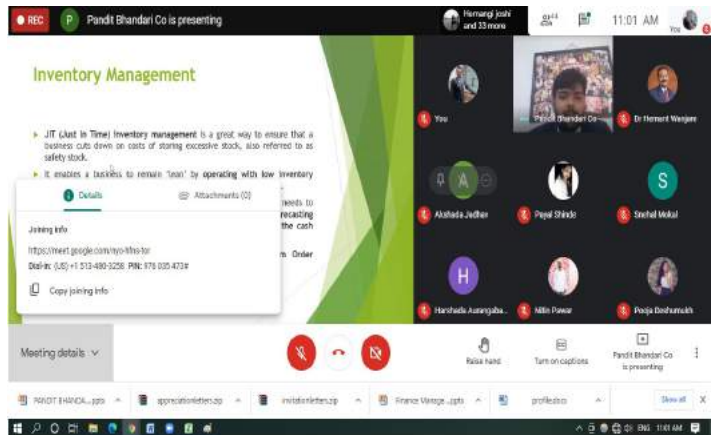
REC P Pandit Bhandari Co is presenting

Hemangi joshi and 33 more

11:01 AM

You

Inventory Management

JIT (Just in Time) inventory management is a great way to ensure that a business cuts down on costs of storing excessive stock, also referred to as safety stock.

It enables a business to remain 'lean' by operating with low inventory

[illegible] needs to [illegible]recasting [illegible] the cash

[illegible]m Order

Details

Attachments (0)

Joining info

https://meet.google.com/nyo-hfns-tor

Dial-in: (US) +1 513-486-3258 PIN: 976 035 473#

Copy joining info

You

Pandit Bhandari Co...

Dr Hemant Wanjare

A

Aksheda Jadhav

Payal Shinde

S

Snehal Mokal

H

Harshada Aurangaba...

Nitin Pawar

Pooja Deshumukh

Meeting details

Raise hand

Turn on captions

Pandit Bhandari Co is presenting

PANDIT BHANDA....pptx

appreciationletters.zip

invitationletters.zip

Finance Manage....pptx

profile.docx

Show all

ENG 11:01 AM